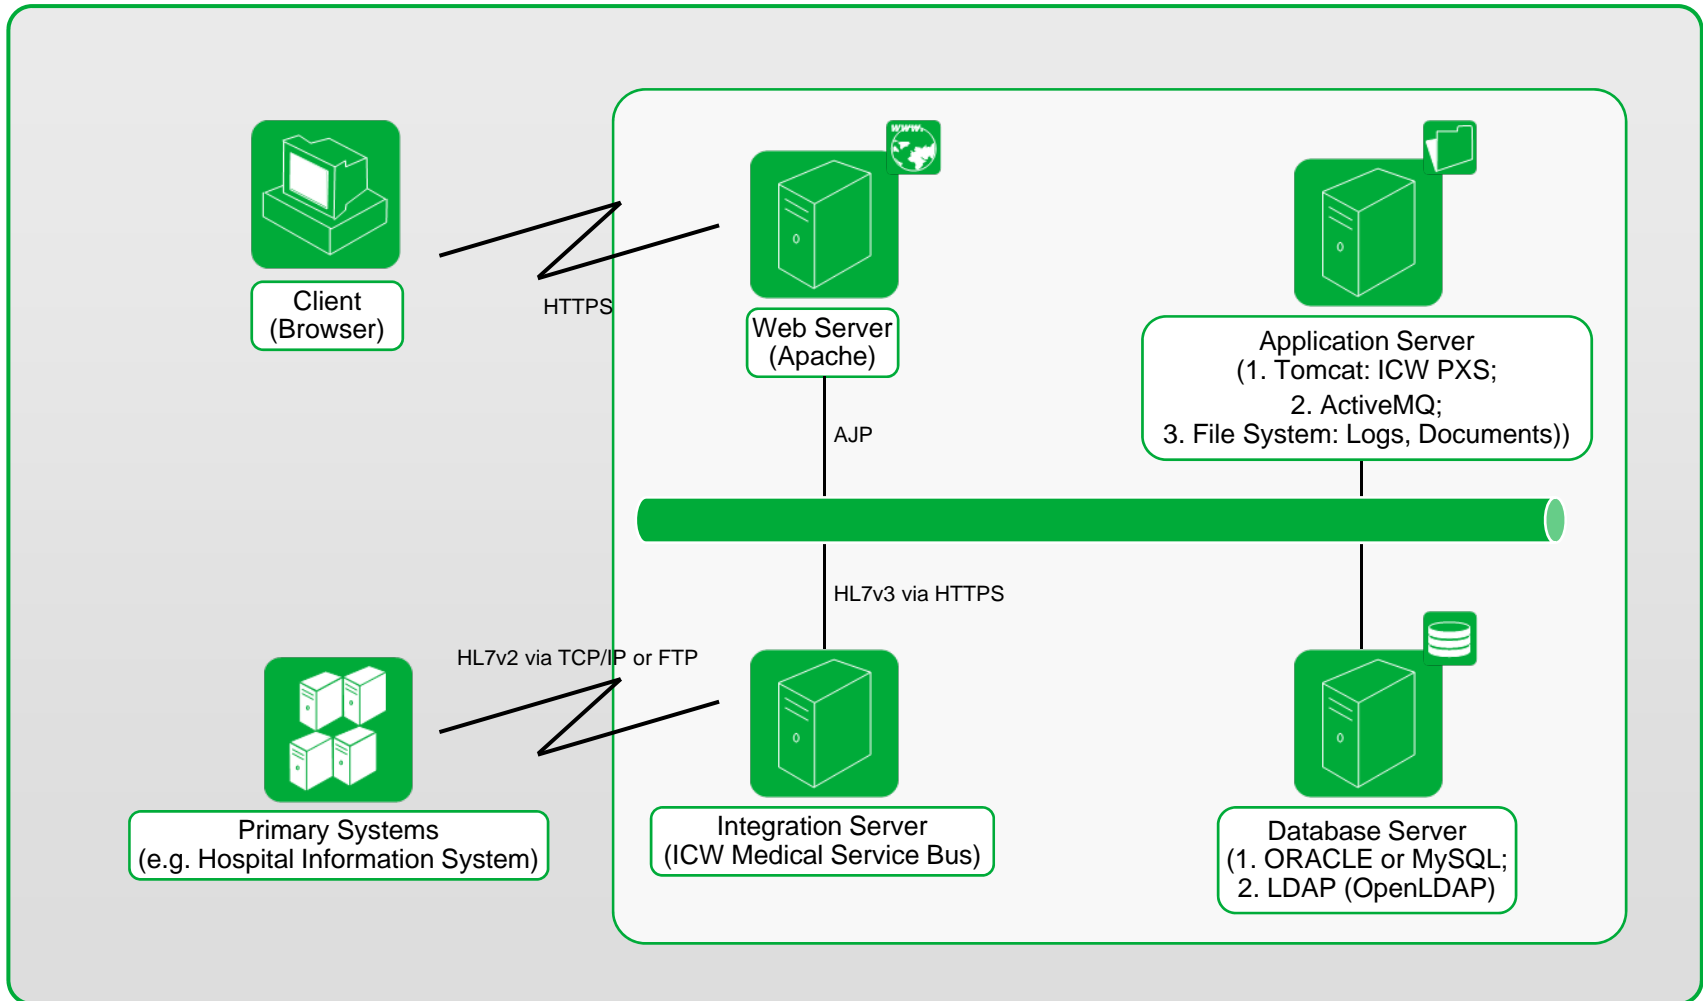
Client
(Browser)

HTTPS

www.

Web Server
(Apache)

Application Server
(1. Tomcat: ICW PXS;
2. ActiveMQ;
3. File System: Logs, Documents))

AJP

HL7v3 via HTTPS

HL7v2 via TCP/IP or FTP

Primary Systems
(e.g. Hospital Information System)

Integration Server
(ICW Medical Service Bus)

Database Server
(1. ORACLE or MySQL;
2. LDAP (OpenLDAP)